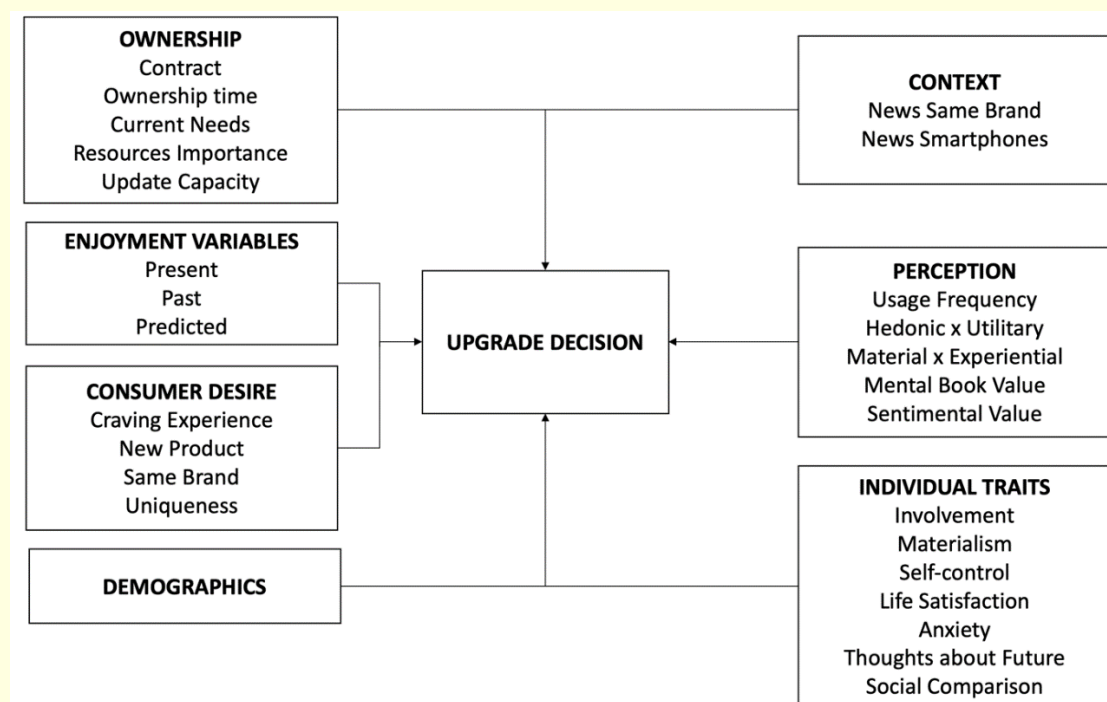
OWNERSHIP
Contract
Ownership time
Current Needs
Resources Importance
Update Capacity

CONTEXT
News Same Brand
News Smartphones

ENJOYMENT VARIABLES
Present
Past
Predicted

UPGRADE DECISION

PERCEPTION
Usage Frequency
Hedonic x Utilitary
Material x Experiential
Mental Book Value
Sentimental Value

CONSUMER DESIRE
Craving Experience
New Product
Same Brand
Uniqueness

INDIVIDUAL TRAITS
Involvement
Materialism
Self-control
Life Satisfaction
Anxiety
Thoughts about Future
Social Comparison

DEMOGRAPHICS